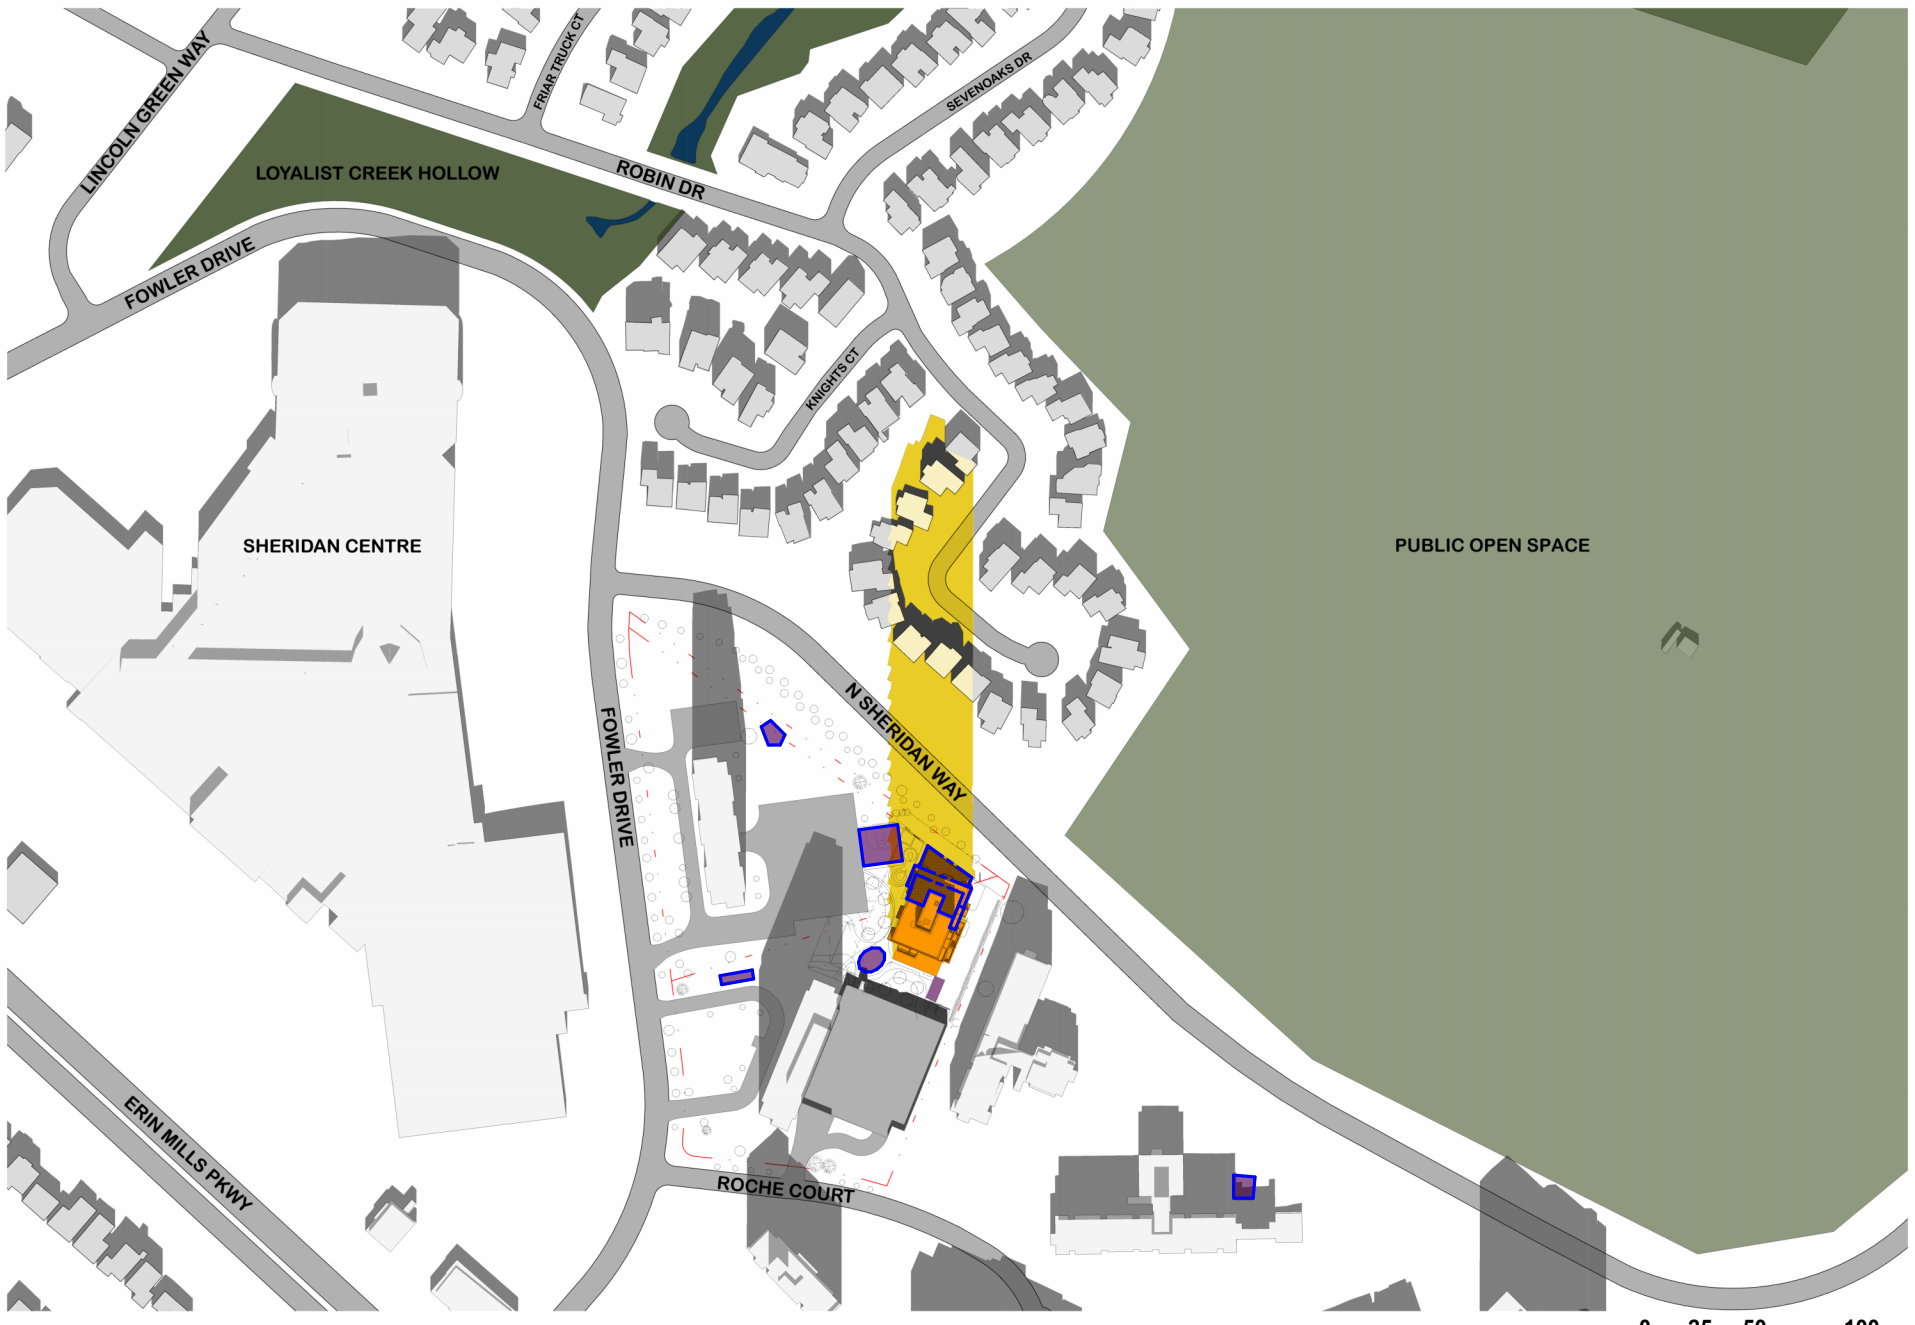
LINCOLN GREEN WAY

FRIAR TRUCK CT

SEVENOAKS DR

LOYALIST CREEK HOLLOW

ROBIN DR

FOWLER DRIVE

KNIGHTS CT

SHERIDAN CENTRE

PUBLIC OPEN SPACE

N SHERIDAN WAY

FOWLER DRIVE

ERIN MILLS PKWY

ROCHE COURT

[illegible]